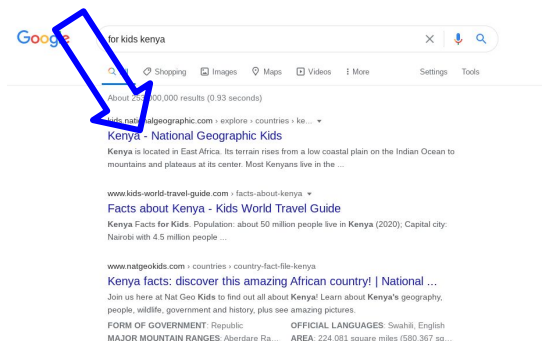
Google

for kids kenya

All Shopping Images Maps Videos More Settings Tools

About 2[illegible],000 results (0.93 seconds)

kids.nat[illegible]algeographic.com › explore › countries › ke...

Kenya - National Geographic Kids

Kenya is located in East Africa. Its terrain rises from a low coastal plain on the Indian Ocean to mountains and plateaus at its center. Most Kenyans live in the ...

www.kids-world-travel-guide.com › facts-about-kenya

Facts about Kenya - Kids World Travel Guide

Kenya Facts for Kids. Population: about 50 million people live in Kenya (2020); Capital city: Nairobi with 4.5 million people ...

www.natgeokids.com › countries › country-fact-file-kenya

Kenya facts: discover this amazing African country! | National ...

Join us here at Nat Geo Kids to find out all about Kenya! Learn about Kenya's geography, people, wildlife, government and history, plus see amazing pictures.

FORM OF GOVERNMENT: Republic OFFICIAL LANGUAGES: Swahili, English

MAJOR MOUNTAIN RANGES: Aberdare Ra... AREA: 224,081 square miles (580,367 sq...